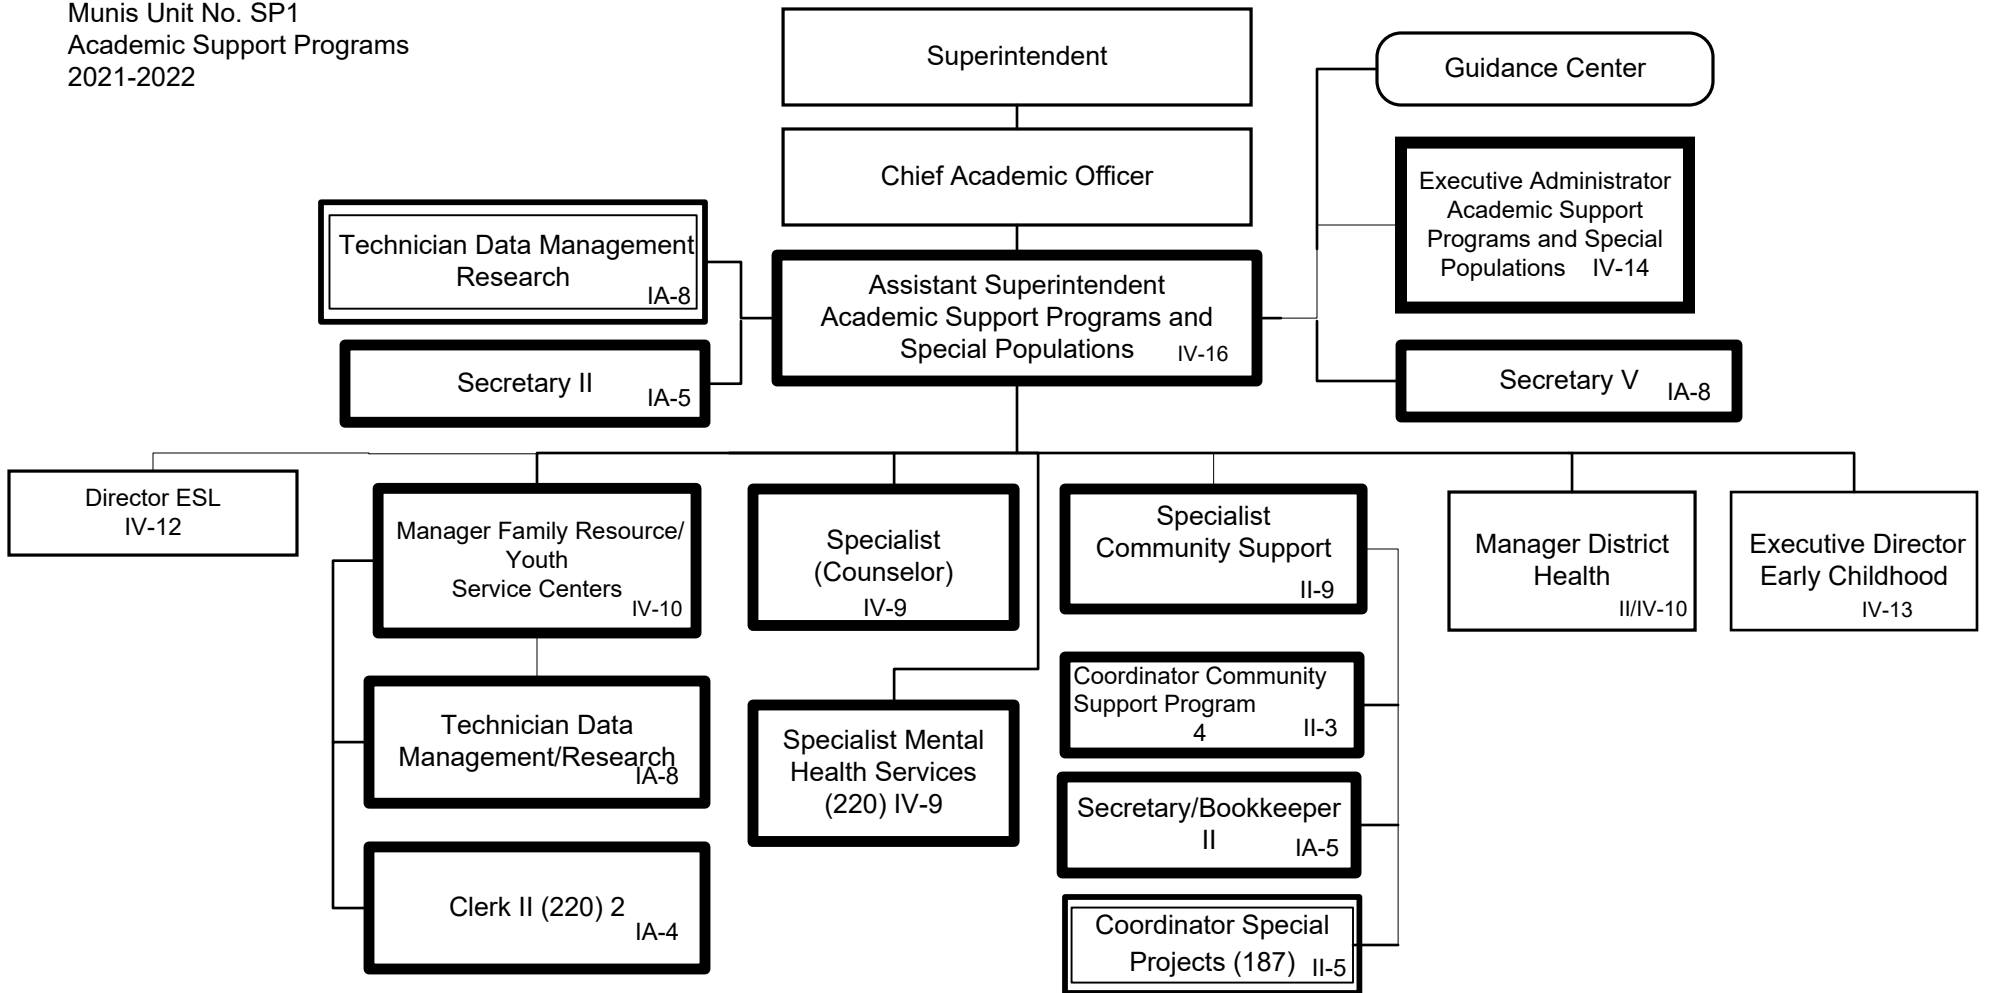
Munis Unit No. SP1
Academic Support Programs
2021-2022

Superintendent

Chief Academic Officer

Guidance Center

Executive Administrator Academic Support Programs and Special Populations IV-14

Technician Data Management Research IA-8

Assistant Superintendent Academic Support Programs and Special Populations IV-16

Secretary II IA-5

Secretary V IA-8

Director ESL IV-12

Manager Family Resource/ Youth Service Centers IV-10

Specialist (Counselor) IV-9

Specialist Community Support II-9

Manager District Health II/IV-10

Executive Director Early Childhood IV-13

Technician Data Management/Research IA-8

Specialist Mental Health Services (220) IV-9

Coordinator Community Support Program 4 II-3

Secretary/Bookkeeper II IA-5

Clerk II (220) 2 IA-4

Coordinator Special Projects (187) II-5